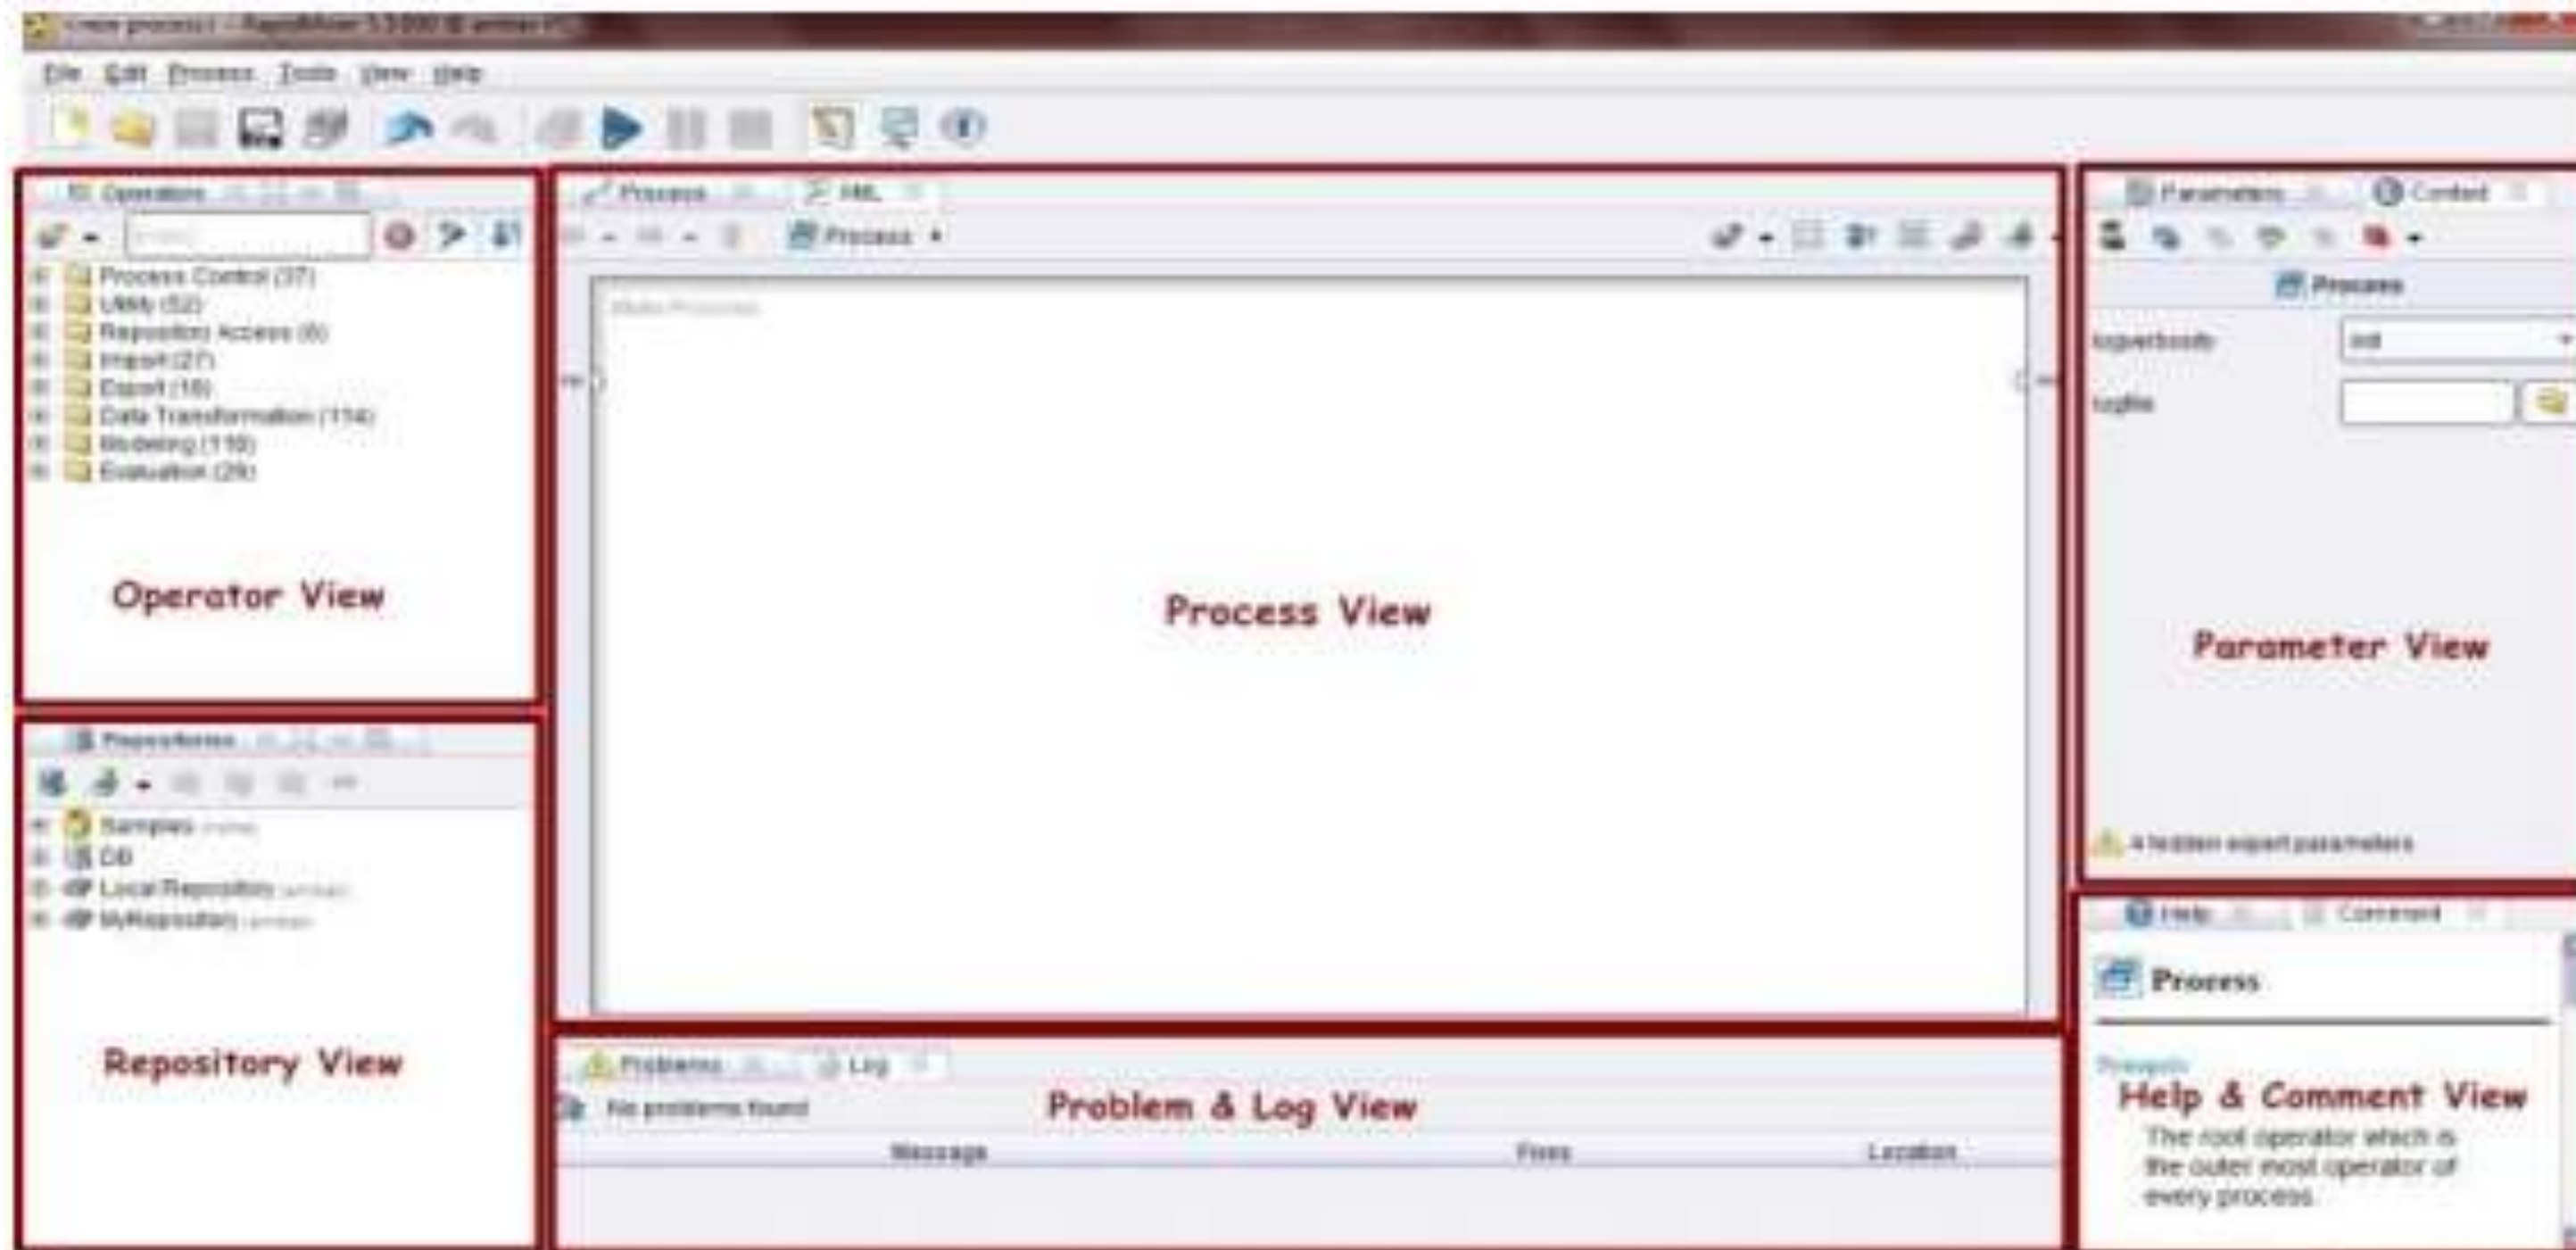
<new process> – RapidMiner 5.3.000 @ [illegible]

File Edit Process Tools View Help

Operators

Process Control (37)
Utility (52)
Repository Access (6)
Import (27)
Export (16)
Data Transformation (114)
Modeling (118)
Evaluation (29)

Operator View

Repositories

Samples
DB
Local Repository
MyRepository

Repository View

Process XML

Process

Main Process

Process View

Parameters Context

Process

logverbosity
logfile

Parameter View

4 hidden expert parameters

Help Comment

Process

Help & Comment View

The root operator which is the outer most operator of every process.

Problems Log

No problems found

Problem & Log View

| Message | Fixes | Location |
|---|---|---|